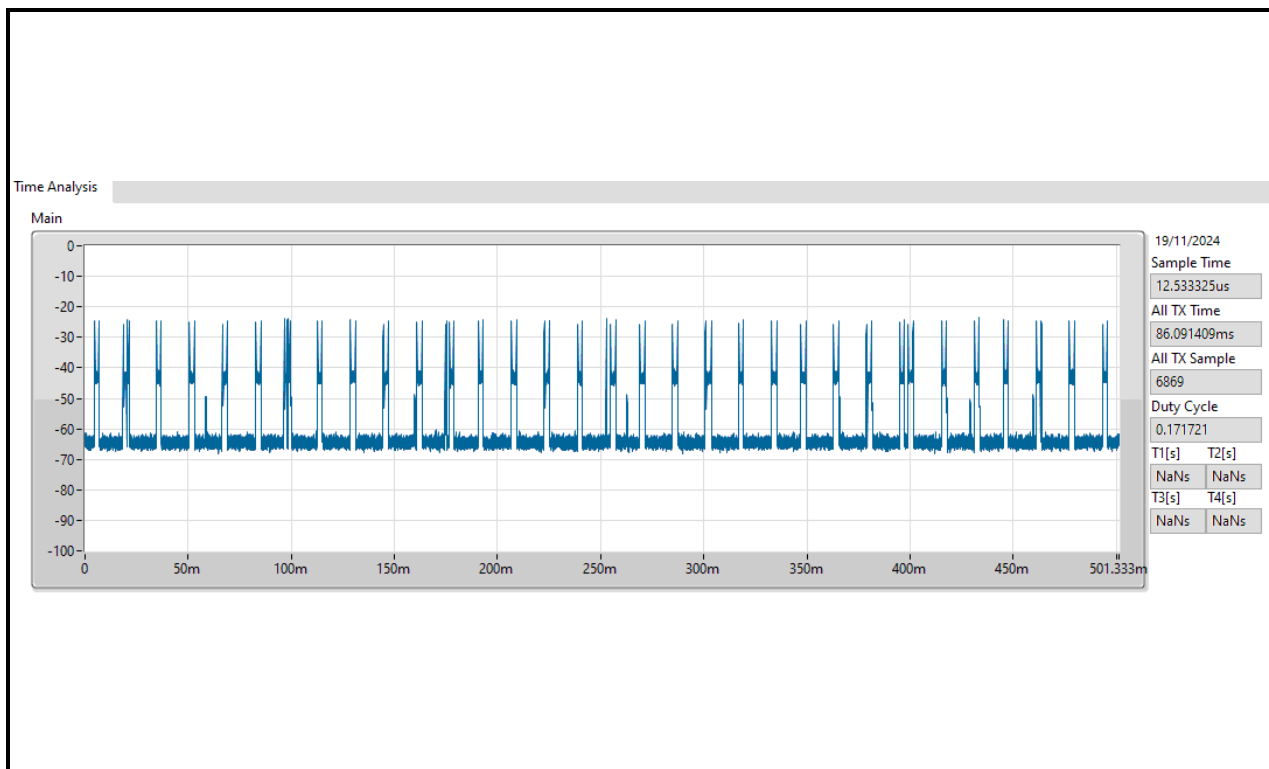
Time Analysis

Main

0
-10
-20
-30
-40
-50
-60
-70
-80
-90
-100

0
50m
100m
150m
200m
250m
300m
350m
400m
450m
501.333m

19/11/2024
Sample Time
12.533325us
All TX Time
86.091409ms
All TX Sample
6869
Duty Cycle
0.171721

| T1[s] | T2[s] |
|---|---|
| NaNs | NaNs |

| T3[s] | T4[s] |
|---|---|
| NaNs | NaNs |